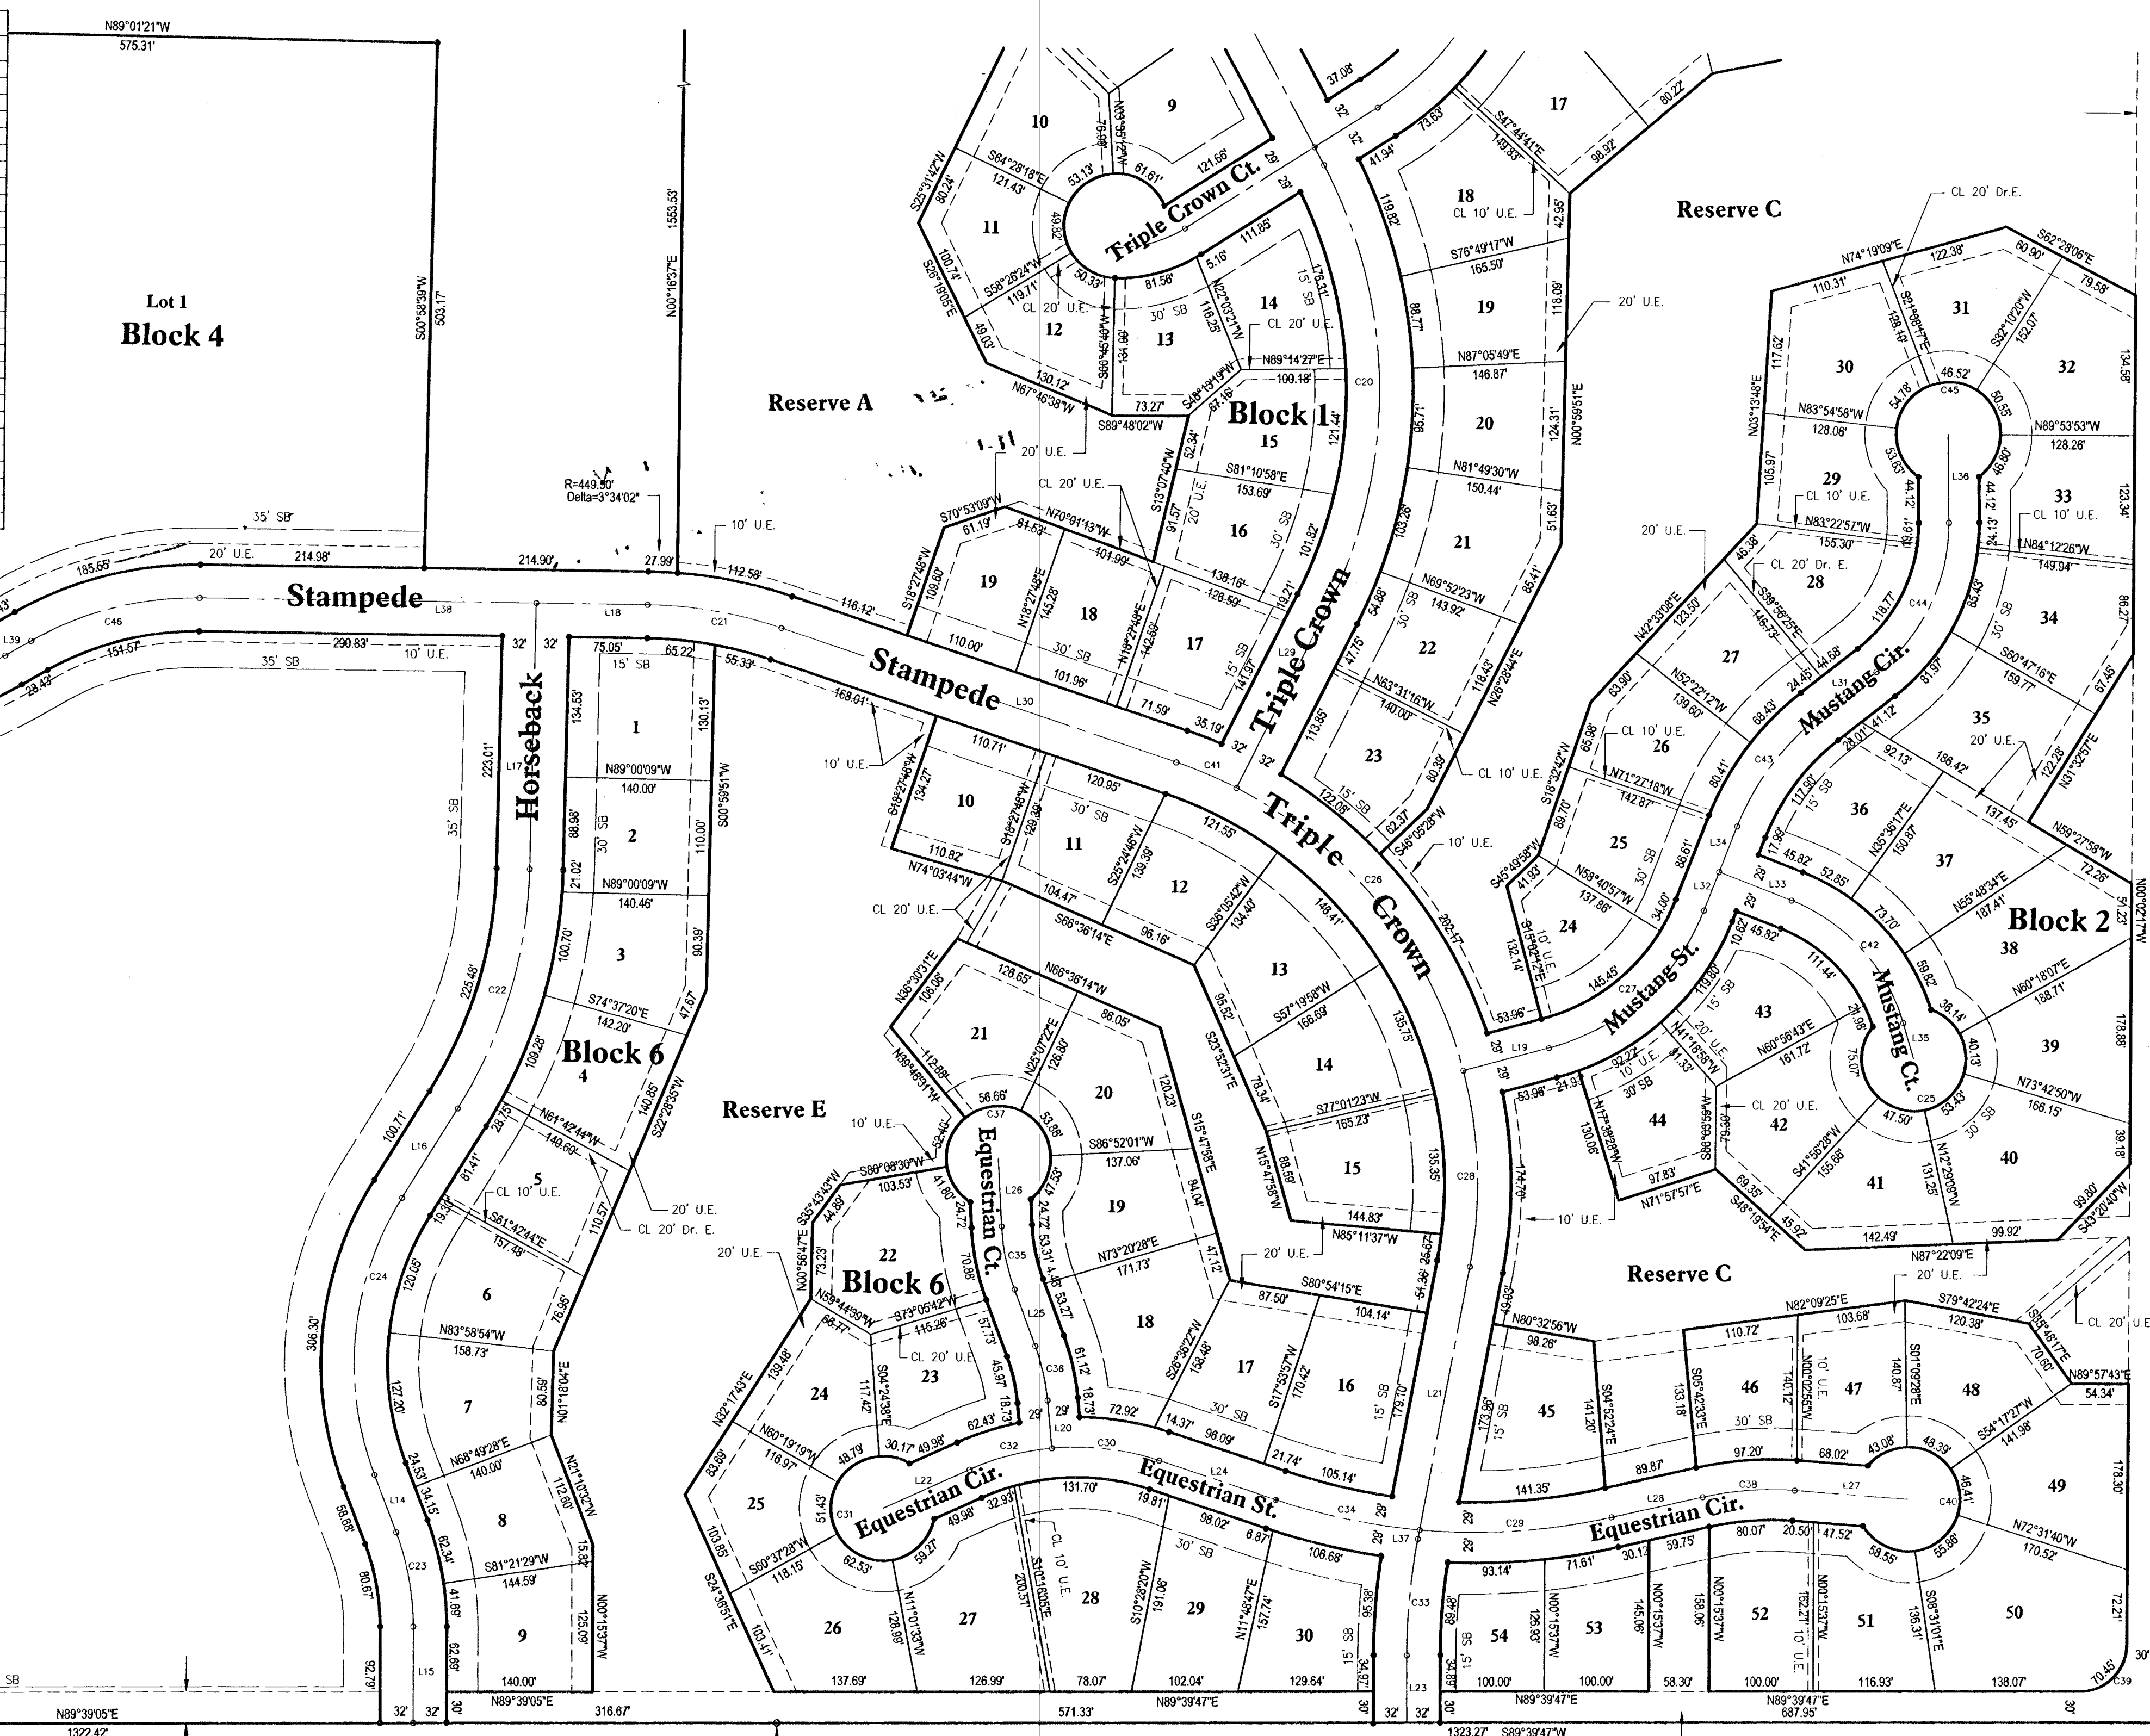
N89°01'21"W
575.31'

Lot 1
Block 4

S00°58'39"W 503.17'
N00°16'37"E 1553.53'

Reserve A

R=449.50'
Delta=3°34'02"

35' SB
20' U.E.
185.55'
214.98'
214.90'
27.99'
10' U.E.
112.58'
116.12'

Stampede
Stampede

L38 L18 C21 C46 L39 L30

290.83'
151.57'
10' U.E.
35' SB
28.43'

Horseback

32' 32'
75.05' 65.22' 55.33'
168.01'
15' SB

1
134.53'
130.13'
N89°00'09"W
140.00'
2
88.98'
30' SB
110.00'
S00°59'51"W
21.02'
N89°00'09"W
140.46'
3
100.70'
90.39'
S74°37'20"E
142.20'
47.67'
Block 6
4
109.28'
140.85'
S22°28'35"W
28.75'
N61°42'44"W
140.60'
5
81.41'
CL 10' U.E.
20' U.E.
CL 20' Dr. E.
110.57'
19.30'
S61°42'44"E
157.48'
6
120.05'
76.55'
N83°58'54"W
158.73'
7
127.20'
80.59'
N01°18'04"E
N68°49'28"E
140.00'
8
24.53'
34.15'
62.34'
112.80'
N21°10'32"W
S81°21'29"W
144.59'
15.82'
9
41.69'
62.69'
125.09'
N00°15'37"W
140.00'

35' SB
223.01'
225.48'
L17 C22 L16 C24 L14 C23 L15
100.71'
306.30'
58.68'
80.67'
92.79'

SB
N89°39'05"E
1322.42'
32' 32' 30'
N89°39'05"E
316.67'

10
9
N03°56'12"W
53.13'
61.61'
121.66'
S64°28'18"E
121.43'
80.24'
S25°31'42"W
Triple Crown Ct.
11
49.82'
100.74'
S26°19'05"E
S58°28'24"W
119.71'
50.33'
CL 20' U.E.
12
49.03'
130.12'
N67°46'38"W
81.58'
5.16'
111.85'
14
15' SB
176.31'
N22°03'31"W
116.25'
30' SB
13
131.99'
S06°45'40"W
CL 20' U.E.
N89°14'27"E
109.18'
S48°13'19"W
73.27'
S89°48'02"W
67.16'
Block 1
15
121.44'
52.34'
20' U.E.
S81°10'58"E
153.69'
91.57'
S13°07'40"W
CL 20' U.E.
S70°53'09"W
61.19'
61.53'
N70°01'13"W
101.99'
S18°27'48"W
109.60'
19
18
N18°27'48"E
145.28'
N18°27'48"E
142.59'
16
20' U.E.
30' SB
101.82'
138.16'
128.59'
19.21'
17
15' SB
141.97'
110.00'
30' SB
101.96'
71.59'
35.19'
32'

Triple Crown
Triple Crown

10
110.71'
S18°27'48"W
134.27'
10' U.E.
110.82'
N74°03'44"W
11
120.95'
30' SB
S18°27'48"W
129.38'
12
121.55'
S25°24'46"W
139.39'
104.47'
S66°36'14"E
96.16'
CL 20' U.E.
13
S36°05'42"W
134.40'
148.41'
C41 C26

21
N36°30'31"E
106.06'
126.65'
N66°36'14"W
86.05'
N39°48'51"W
112.89'
N25°07'22"E
126.80'
56.66'
C37
20
120.23'
S15°47'58"E
Reserve E
10' U.E.
52.40'
53.88'
S86°52'01"W
137.06'
Equestrian Ct.
S80°08'30"W
103.53'
S35°43'43"W
44.89'
41.80'
24.72'
47.53'
24.72'
53.31'
19
84.04'
22
N00°56'47"E
73.23'
Block 6
70.88'
C35
L26
N73°20'28"E
171.73'
4.48'
53.27'
47.12'
20' U.E.
N59°44'59"W
68.77'
S73°05'42"W
115.26'
57.73'
CL 20' U.E.
18
L25
20' U.E.
139.48'
24
117.42'
S04°24'39"E
23
45.97'
18.73'
61.12'
18.73'
C36
S26°36'22"W
158.48'
17
S17°53'57"W
170.42'
87.50'
S80°54'15"E
104.14'
16
15' SB
179.70'
N32°17'43"E
83.69'
N60°19'19"W
118.97'
48.79'
30.17'
49.98'
62.43'
29'
72.92'
14.37'
30' SB
96.09'
21.74'
105.14'
25
Equestrian Cir.
L22
C31
51.43'
C32
L20
C30
Equestrian St.
L24
131.70'
19.81'
98.02'
6.87'
106.68'
C34
29'
103.85'
S60°37'28"W
118.15'
62.53'
59.27'
49.98'
32.93'
CL 10' U.E.
30' SB
S24°36'51"E
26
N11°01'33"W
128.99'
27
200.37'
S10°16'05"E
28
S10°28'20"W
191.06'
29
N11°48'47"E
157.74'
30
15' SB
95.38'
34.97'
103.41'
137.69'
126.99'
78.07'
102.04'
129.64'
N89°39'47"E
571.33'
30' 32' 32'

14
95.52'
S23°52'31"E
166.69'
S57°19'59"W
135.75'
78.34'
S77°01'23"W
165.23'
15
N15°47'38"W
88.59'
135.35'
144.83'
N85°11'37"W
25.67'
54.36'
L21

37.08'
32'
32'
41.94'
73.63'
17
S47°44'41"E
149.80'
80.22'
98.92'
18
CL 10' U.E.
42.95'
119.82'
Reserve C
S76°49'17"W
165.50'
19
118.09'
20' U.E.
88.77'
N87°05'49"E
146.87'
C20
20
95.71'
124.31'
N00°59'51"E
N81°49'30"W
150.44'
21
103.28'
51.63'
N69°52'23"W
143.92'
54.88'
30' SB
85.41'
22
L29
47.75'
118.43'
N26°28'44"E
N83°31'16"W
140.00'
23
113.85'
80.39'
CL 10' U.E.
15' SB
122.08'
62.37'
S46°05'28"W
10' U.E.
32'
262.47'
Crown
C28

CL 20' Dr.E.
N74°19'09"E
122.38'
S62°28'06"E
60.90'
110.31'
79.58'
117.62'
N03°13'48"E
128.19'
N21°58'17"E
31
S32°10'20"W
152.07'
30
46.52'
C45
32
134.58'
N83°54'58"W
128.06'
54.78'
50.55'
N89°53'53"W
128.26'
105.97'
29
53.63'
44.12'
L36
46.80'
33
123.34'
CL 10' U.E.
44.12'
CL 10' U.E.
20' U.E.
N83°22'57"W
155.30'
19.61'
24.13'
N84°12'26"W
149.94'
46.38'
CL 20' Dr. E.
28
S39°56'25"E
146.73'
118.77'
C44
65.43'
30' SB
34
96.27'
N42°33'08"E
123.50'
27
24.45'
44.68'
Mustang Cir.
S60°47'16"E
159.77'
67.45'
63.90'
N52°22'12"W
139.60'
68.43'
81.97'
L31
35
41.12'
28.01'
20' U.E.
122.78'
N31°32'57"E
65.98'
CL 10' U.E.
26
80.41'
C43
92.13'
186.42'
S18°32'42"W
89.70'
N71°27'18"W
142.87'
117.90'
15' SB
36
N35°36'17"E
150.87'
137.45'
N59°27'58"W
72.26'
25
30' SB
86.61'
L34
17.96'
45.82'
52.85'
37
S45°49'59"W
41.93'
N58°40'57"W
137.86'
L32
29
L33
N55°48'34"E
187.41'
Block 2
51.23'
N00°02'17"W
24
34.00'
132.14'
S15°02'12"E
10' U.E.
145.45'
10.62'
45.82'
29
73.70'
C42
59.82'
38
53.96'
C27
Mustang St.
19.80'
15' SB
111.44'
Mustang Ct.
N60°18'07"E
188.71'
178.88'
29
L19
29'
20' U.E.
10' U.E.
43
N60°56'43"E
161.72'
21.96'
75.07'
36.14'
L35
40.13'
39
53.96'
21.93'
92.22'
N41°18'58"W
81.33'
30' SB
C25
N73°42'50"W
166.15'
130.06'
N17°38'28"W
44
79.30'
S05°59'59"W
CL 20' U.E.
42
47.50'
53.43'
30' SB
40
39.18'
174.70'
97.83'
N71°57'57"E
69.35'
S41°56'28"W
155.66'
41
131.25'
N12°28'09"W
10' U.E.
S48°19'54"E
45.92'
142.49'
99.92'
99.80'
S43°20'40"W
N87°22'09"E
Reserve C
20' U.E.
49.93'
N80°32'56"W
98.26'
N82°09'25"E
103.68'
S79°42'24"E
120.38'
S55°48'17"E
CL 20' U.E.
110.72'
10' U.E.
140.87'
S01°09'28"E
70.60'
N89°57'43"E
54.34'
173.36'
15' SB
45
141.20'
S04°52'24"E
133.18'
S05°42'33"E
46
140.12'
N00°02'55"W
47
48
S54°17'27"W
141.98'
30' SB
141.35'
89.87'
97.20'
68.02'
43.08'
48.39'
49
178.30'
L28
C38
L27
46.41'
C40
29'
C29
Equestrian Cir.
80.07'
20.50'
47.52'
58.55'
55.86'
N72°31'40"W
170.52'
L37
29'
93.14'
71.61'
30.12'
59.75'
C33
89.48'
15' SB
54
126.93'
N00°15'37"W
53
145.06'
N00°15'37"W
158.06'
N00°15'37"W
52
162.27'
N00°15'37"W
10' U.E.
51
136.31'
S08°31'01"E
50
72.21'
34.89'
100.00'
100.00'
58.30'
100.00'
116.93'
138.07'
70.45'
C39
30'
L23
32'
30'
N89°39'47"E
N89°39'47"E
687.95'
30'
1323.27'
S89°39'47"W